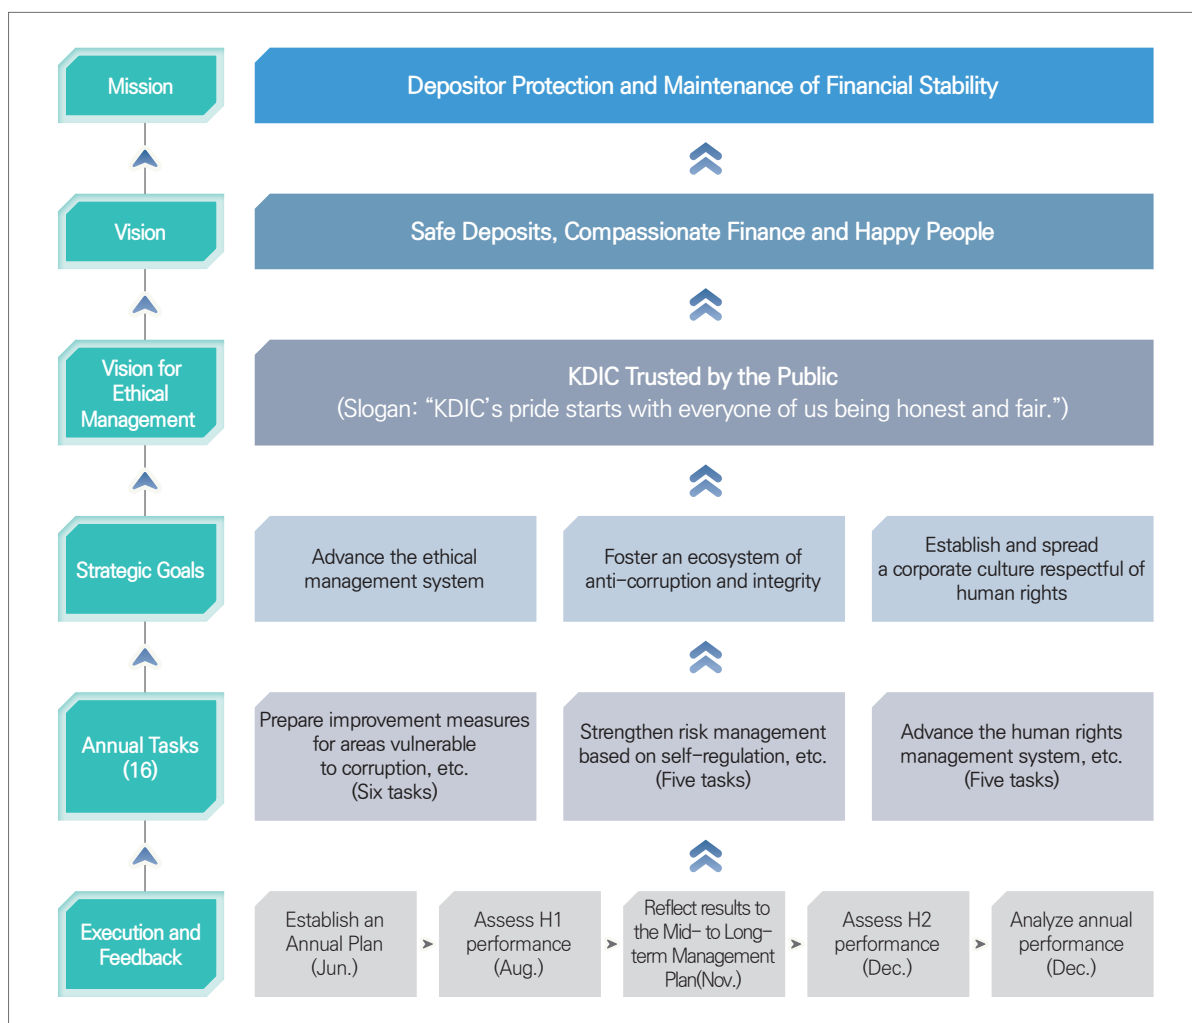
Mission

Depositor Protection and Maintenance of Financial Stability

Vision

Safe Deposits, Compassionate Finance and Happy People

Vision for Ethical Management

KDIC Trusted by the Public
(Slogan: "KDIC's pride starts with everyone of us being honest and fair.")

Strategic Goals

Advance the ethical management system

Foster an ecosystem of anti-corruption and integrity

Establish and spread a corporate culture respectful of human rights

Annual Tasks (16)

Prepare improvement measures for areas vulnerable to corruption, etc. (Six tasks)

Strengthen risk management based on self-regulation, etc. (Five tasks)

Advance the human rights management system, etc. (Five tasks)

Execution and Feedback

Establish an Annual Plan (Jun.)

Assess H1 performance (Aug.)

Reflect results to the Mid- to Long-term Management Plan(Nov.)

Assess H2 performance (Dec.)

Analyze annual performance (Dec.)